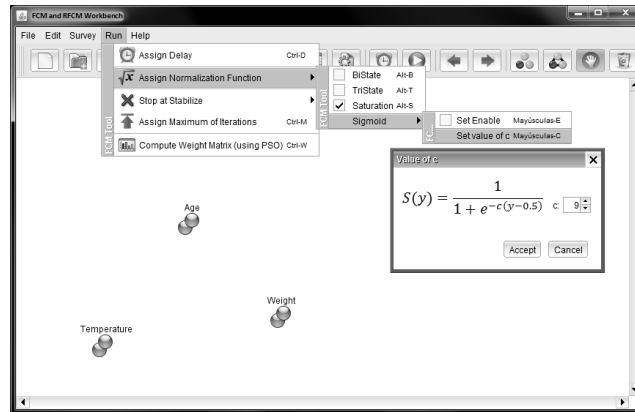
FCM and RFCM Workbench

File Edit Survey Run Help

Assign Delay Ctrl-D
Assign Normalization Function
Stop at Stabilize
Assign Maximum of Iterations Ctrl-M
Compute Weight Matrix (using PSO) Ctrl-W
FCM Tool

BiState Alt-B
TriState Alt-T
Saturation Alt-S
Sigmoid
FCM Tool

Set Enable Mayúsculas-E
Set value of c Mayúsculas-C

Value of c

$S(y) = \frac{1}{1+e^{-c(y-0.5)}}$ c: 9

Accept Cancel

Age

Weight

Temperature